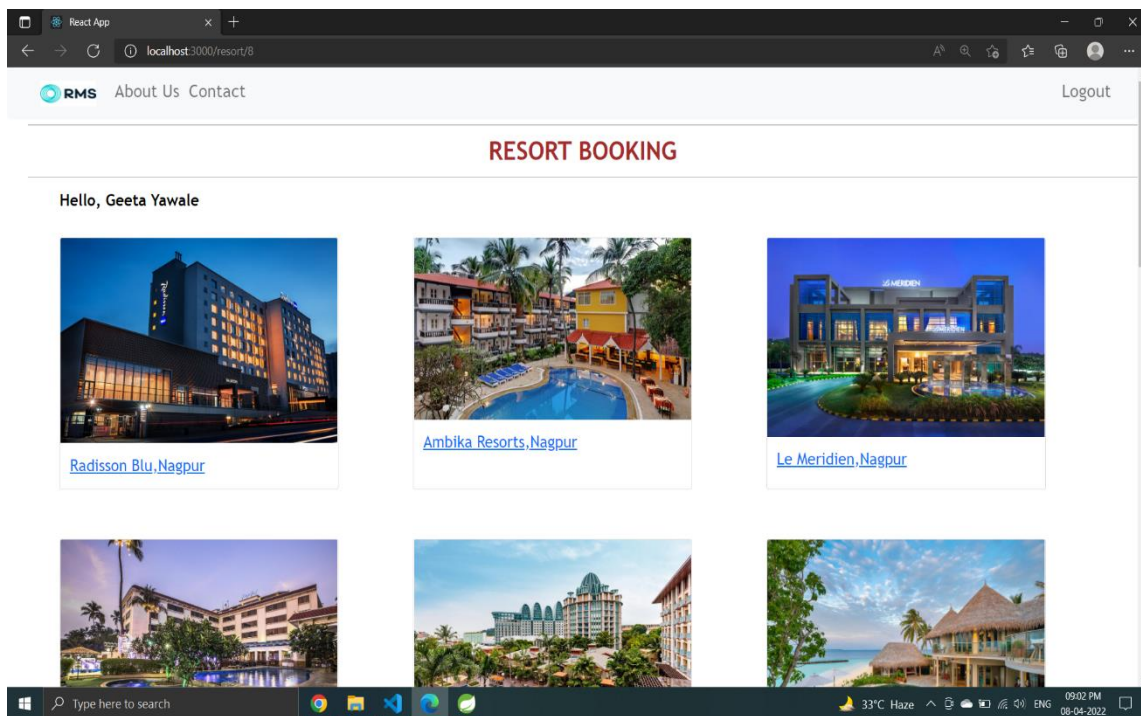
React App

localhost:3000/resort/8

RMS About Us Contact

Logout

RESORT BOOKING

Hello, Geeta Yawale

Radisson Blu,Nagpur

Ambika Resorts,Nagpur

Le Meridien,Nagpur

Type here to search

33°C Haze ENG 09:02 PM 08-04-2022